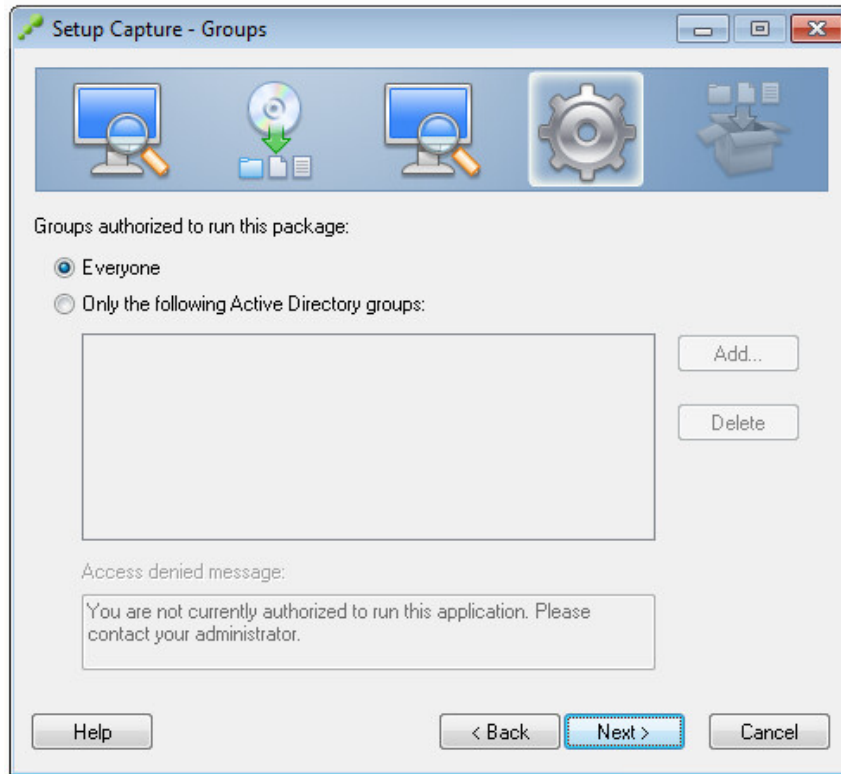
Setup Capture - Groups

Groups authorized to run this package:

Everyone

Only the following Active Directory groups:

Add...

Delete

Access denied message:

You are not currently authorized to run this application. Please contact your administrator.

Help

< Back

Next >

Cancel